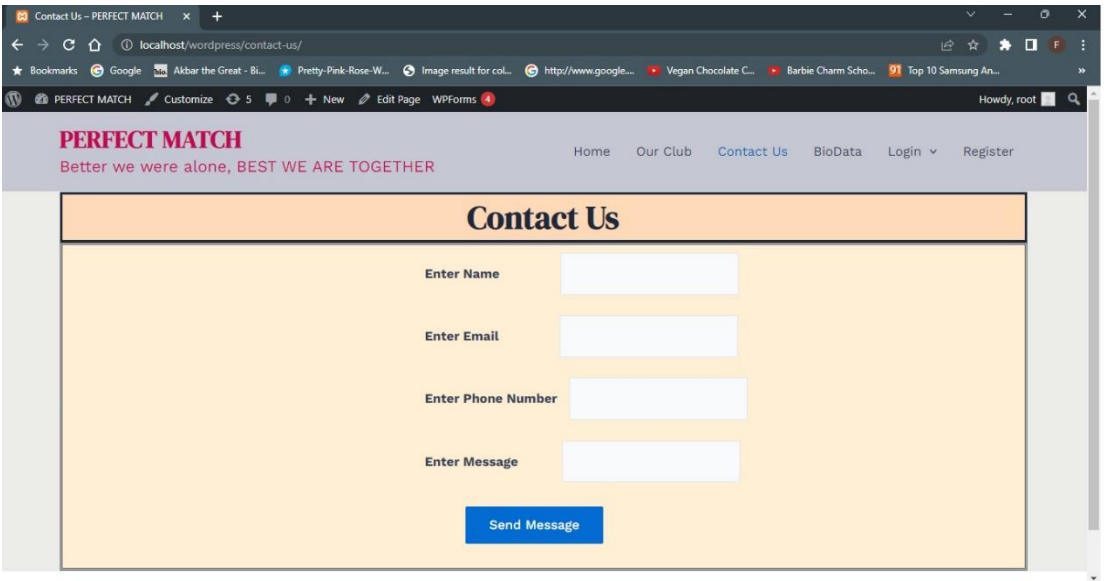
Contact Us – PERFECT MATCH ×

localhost/wordpress/contact-us/

Bookmarks Google Akbar the Great - Bi... Pretty-Pink-Rose-W... Image result for col... http://www.google.... Vegan Chocolate C... Barbie Charm Scho... Top 10 Samsung An...

PERFECT MATCH Customize 5 0 New Edit Page WPForms 4 Howdy, root

PERFECT MATCH
Better we were alone, BEST WE ARE TOGETHER

Home Our Club Contact Us BioData Login Register

Contact Us

Enter Name

Enter Email

Enter Phone Number

Enter Message

Send Message